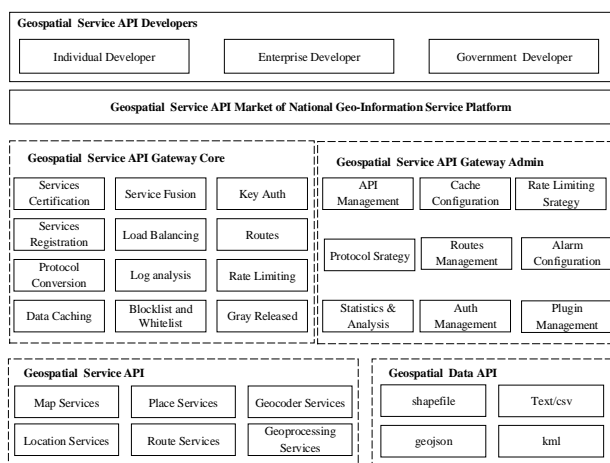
Geospatial Service API Developers

Individual Developer

Enterprise Developer

Government Developer

Geospatial Service API Market of National Geo-Information Service Platform

Geospatial Service API Gateway Core

Services Certification

Service Fusion

Key Auth

Services Registration

Load Balancing

Routes

Protocol Conversion

Log analysis

Rate Limiting

Data Caching

Blocklist and Whitelist

Gray Released

Geospatial Service API Gateway Admin

API Management

Cache Configuration

Rate Limiting Srategy

Protocol Srategy

Routes Management

Alarm Configuration

Statistics & Analysis

Auth Management

Plugin Management

Geospatial Service API

Map Services

Place Services

Geocoder Services

Location Services

Route Services

Geoprocessing Services

Geospatial Data API

shapefile

Text/csv

geojson

kml